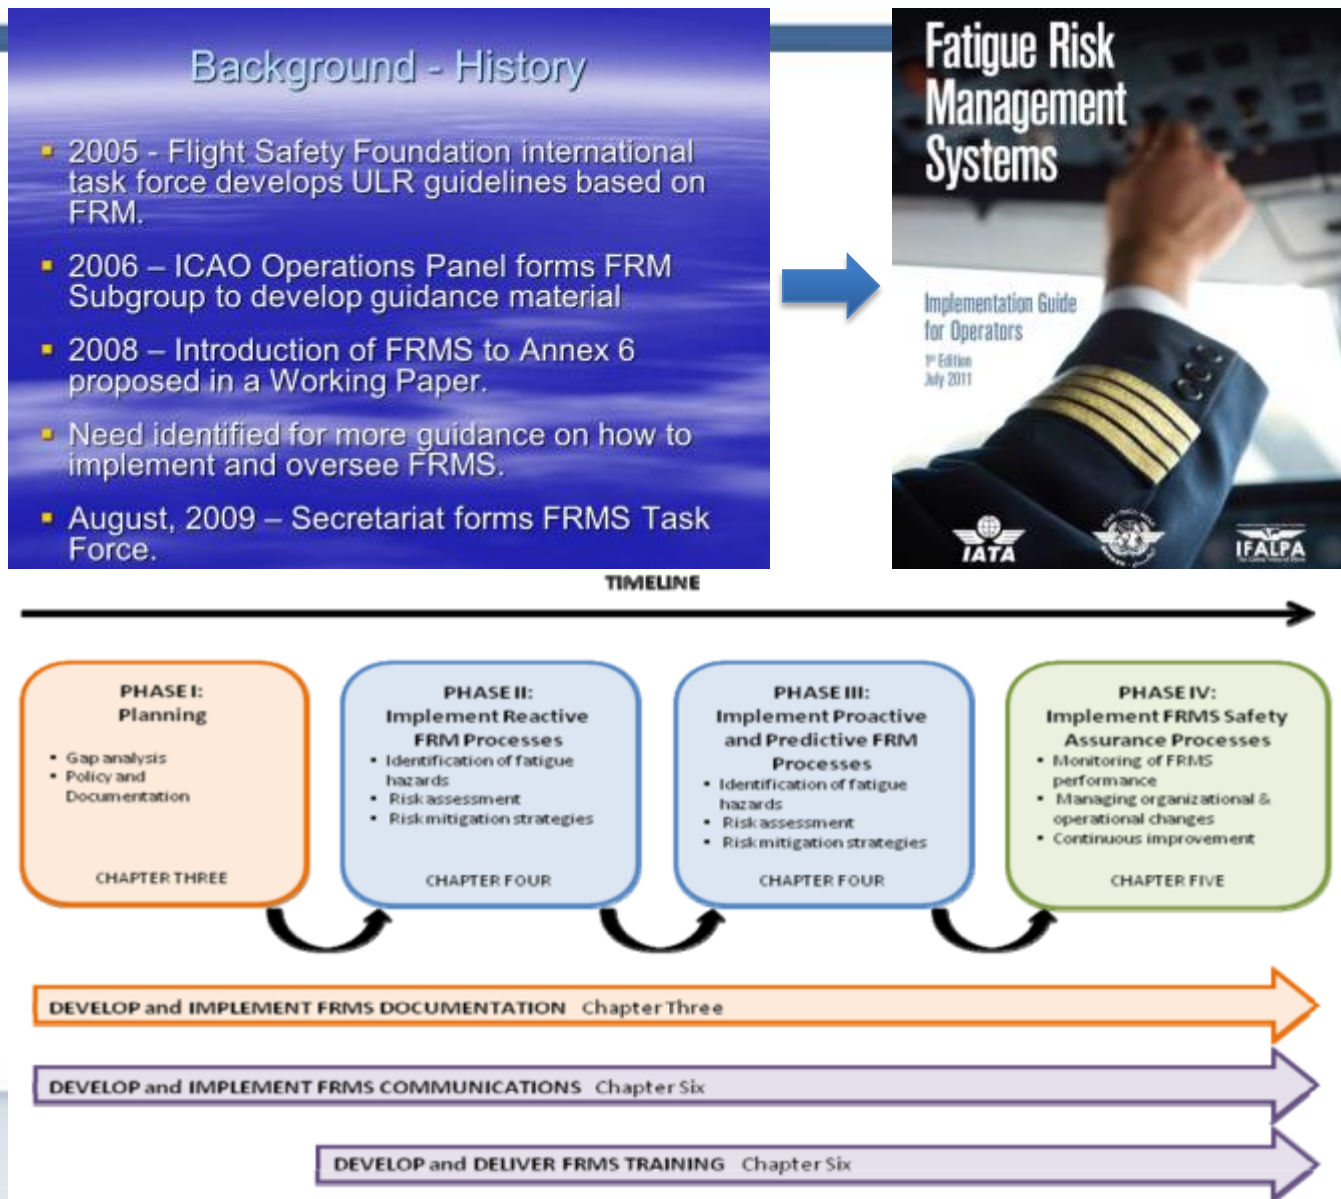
Background - History

- 2005 - Flight Safety Foundation international task force develops ULR guidelines based on FRM.
- 2006 – ICAO Operations Panel forms FRM Subgroup to develop guidance material
- 2008 – Introduction of FRMS to Annex 6 proposed in a Working Paper.
- Need identified for more guidance on how to implement and oversee FRMS.
- August, 2009 – Secretariat forms FRMS Task Force.

Fatigue Risk Management Systems

Implementation Guide for Operators
1st Edition
July 2011

IATA

IFALPA

TIMELINE

PHASE I:
Planning
- Gap analysis
- Policy and Documentation
CHAPTER THREE

PHASE II:
Implement Reactive FRM Processes
- Identification of fatigue hazards
- Risk assessment
- Risk mitigation strategies
CHAPTER FOUR

PHASE III:
Implement Proactive and Predictive FRM Processes
- Identification of fatigue hazards
- Risk assessment
- Risk mitigation strategies
CHAPTER FOUR

PHASE IV:
Implement FRMS Safety Assurance Processes
- Monitoring of FRMS performance
- Managing organizational & operational changes
- Continuous improvement
CHAPTER FIVE

DEVELOP and IMPLEMENT FRMS DOCUMENTATION Chapter Three

DEVELOP and IMPLEMENT FRMS COMMUNICATIONS Chapter Six

DEVELOP and DELIVER FRMS TRAINING Chapter Six